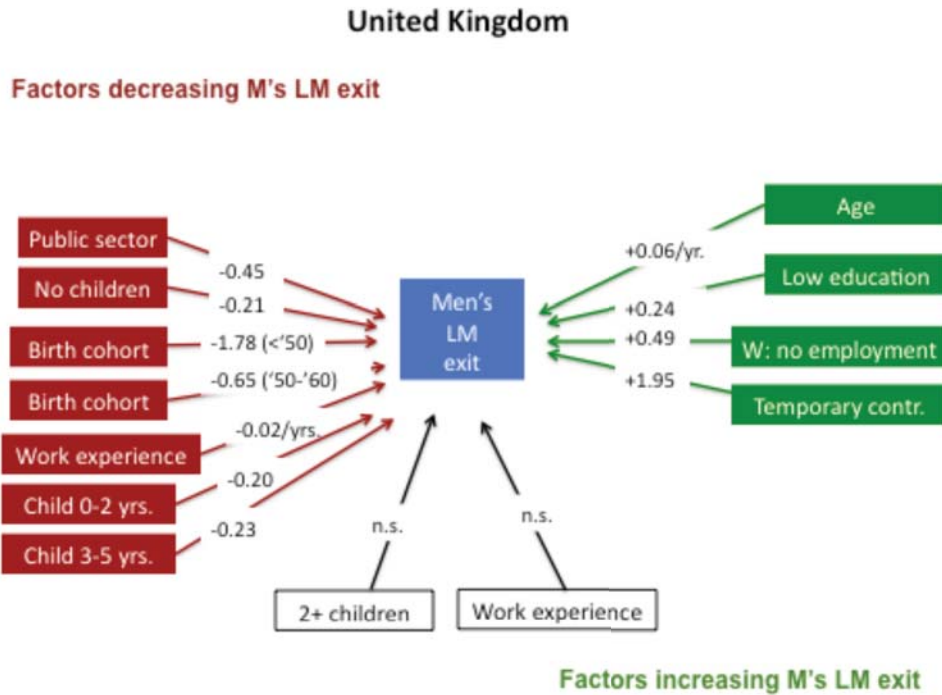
United Kingdom

Factors decreasing M's LM exit

Public sector
No children
Birth cohort
Birth cohort
Work experience
Child 0-2 yrs.
Child 3-5 yrs.

-0.45
-0.21
-1.78 (<'50)
-0.65 ('50-'60)
-0.02/yrs.
-0.20
-0.23

Men's LM exit

Age
Low education
W: no employment
Temporary contr.

+0.06/yr.
+0.24
+0.49
+1.95

n.s.
n.s.

2+ children
Work experience

Factors increasing M's LM exit